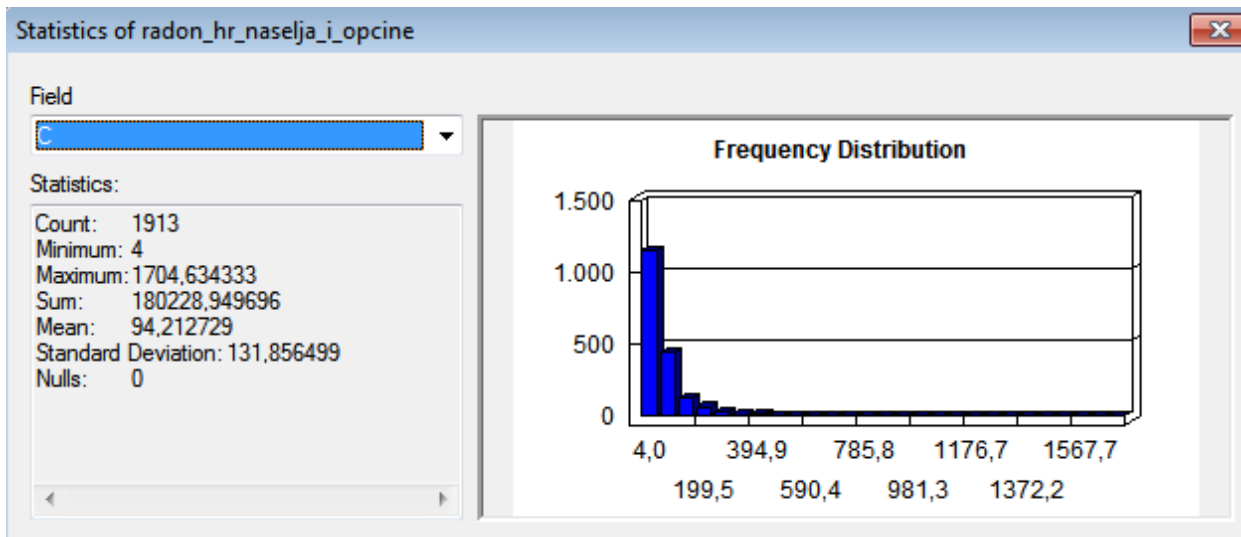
Statistics of radon_hr_naselja_i_opcine

Field

C

Statistics:

Count: 1913
Minimum: 4
Maximum: 1704,634333
Sum: 180228,949696
Mean: 94,212729
Standard Deviation: 131,856499
Nulls: 0

Frequency Distribution

1.500
1.000
500
0

4,0 394,9 785,8 1176,7 1567,7
199,5 590,4 981,3 1372,2